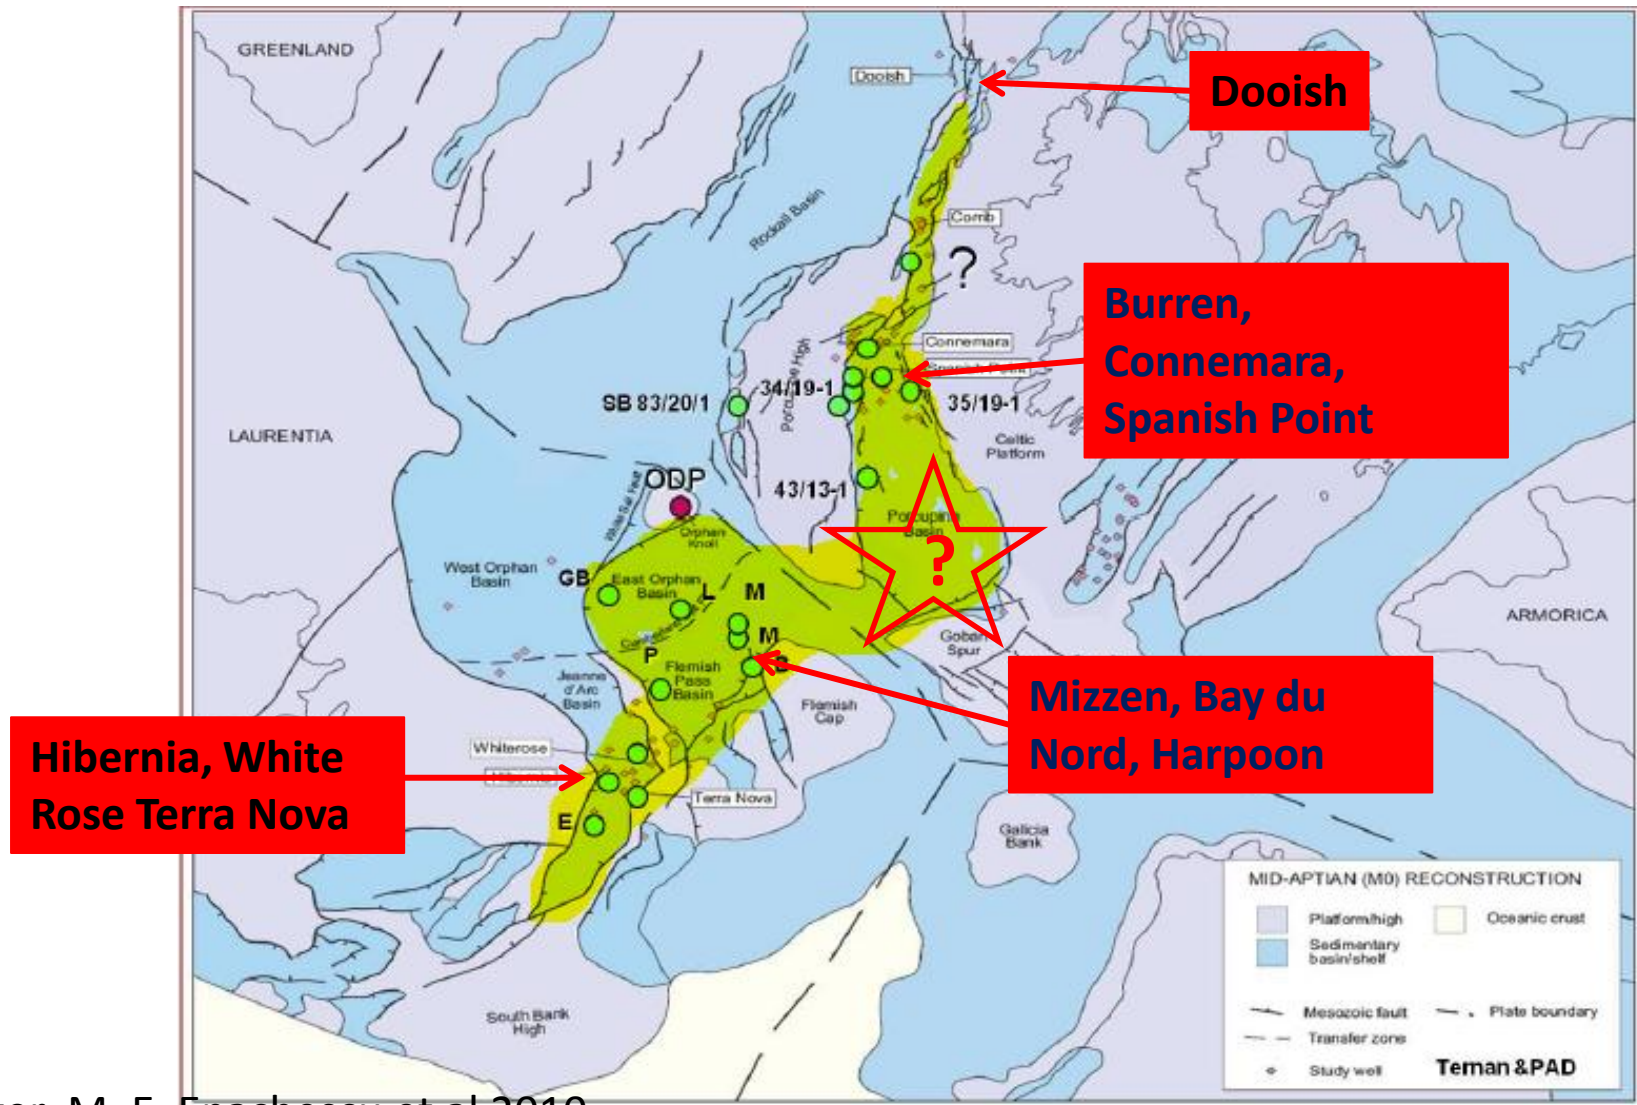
GREENLAND

Dooish

Dooish

Rockall Basin

Corrib

?

Burren, Connemara, Spanish Point

Connemara

Porcupine High

34/19-1

35/19-1

SB 83/20/1

Celtic Platform

LAURENTIA

ODP

43/13-1

Orphan Knoll

Porcupine Basin

?

West Orphan Basin

GB

East Orphan Basin

L

M

M

P

Flemish Pass Basin

Jeanne d'Arc Basin

Goban Spur

ARMORICA

Flemish Cap

Mizzen, Bay du Nord, Harpoon

Whiterose

Hibernia, White Rose Terra Nova

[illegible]

Terra Nova

E

Galicia Bank

MID-APTIAN (M0) RECONSTRUCTION

Platform/high

Oceanic crust

Sedimentary basin/shelf

Mesozoic fault

Plate boundary

Transfer zone

Study well

Teman &PAD

South Bank High

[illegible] M. E. Enachescu et al 2010